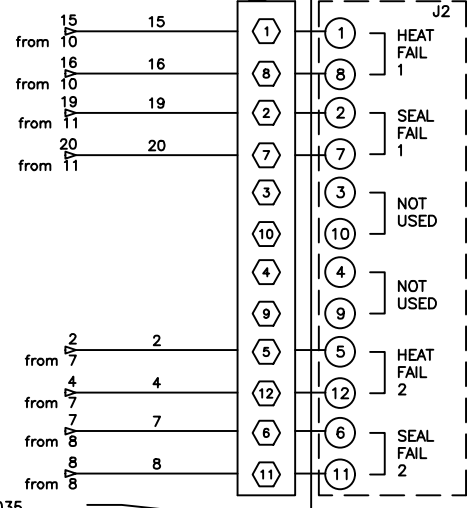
J2

15
from 10
15
1
1
HEAT FAIL 1

16
from 10
16
8
8

19
from 11
19
2
2
SEAL FAIL 1

20
from 11
20
7
7

3
3
NOT USED
10
10

4
4
NOT USED
9
9

2
from 7
2
5
5
HEAT FAIL 2

4
from 7
4
12
12

7
from 8
7
6
6
SEAL FAIL 2

8
from 8
8
11
11

035